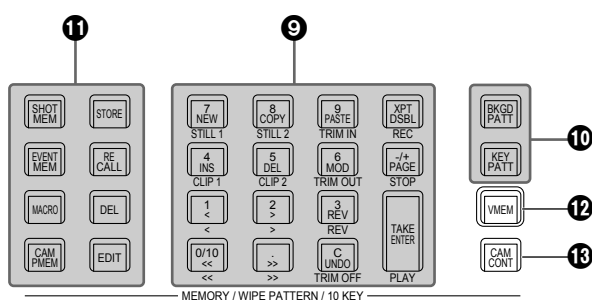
⓫ ❾ ❿ ⓬ ⓭

SHOT MEM
STORE
EVENT MEM
RE CALL
MACRO
DEL
CAM PMEM
EDIT

7 NEW
STILL 1
8 COPY
STILL 2
9 PASTE
TRIM IN
XPT DSBL
REC
4 INS
CLIP 1
5 DEL
CLIP 2
6 MOD
TRIM OUT
-/+ PAGE
STOP
1 <
<
2 >
>
3 REV
REV
TAKE ENTER
PLAY
0/10 <<
<<
. >>
>>
C UNDO
TRIM OFF

BKGD PATT
KEY PATT
VMEM
CAM CONT

MEMORY / WIPE PATTERN / 10 KEY